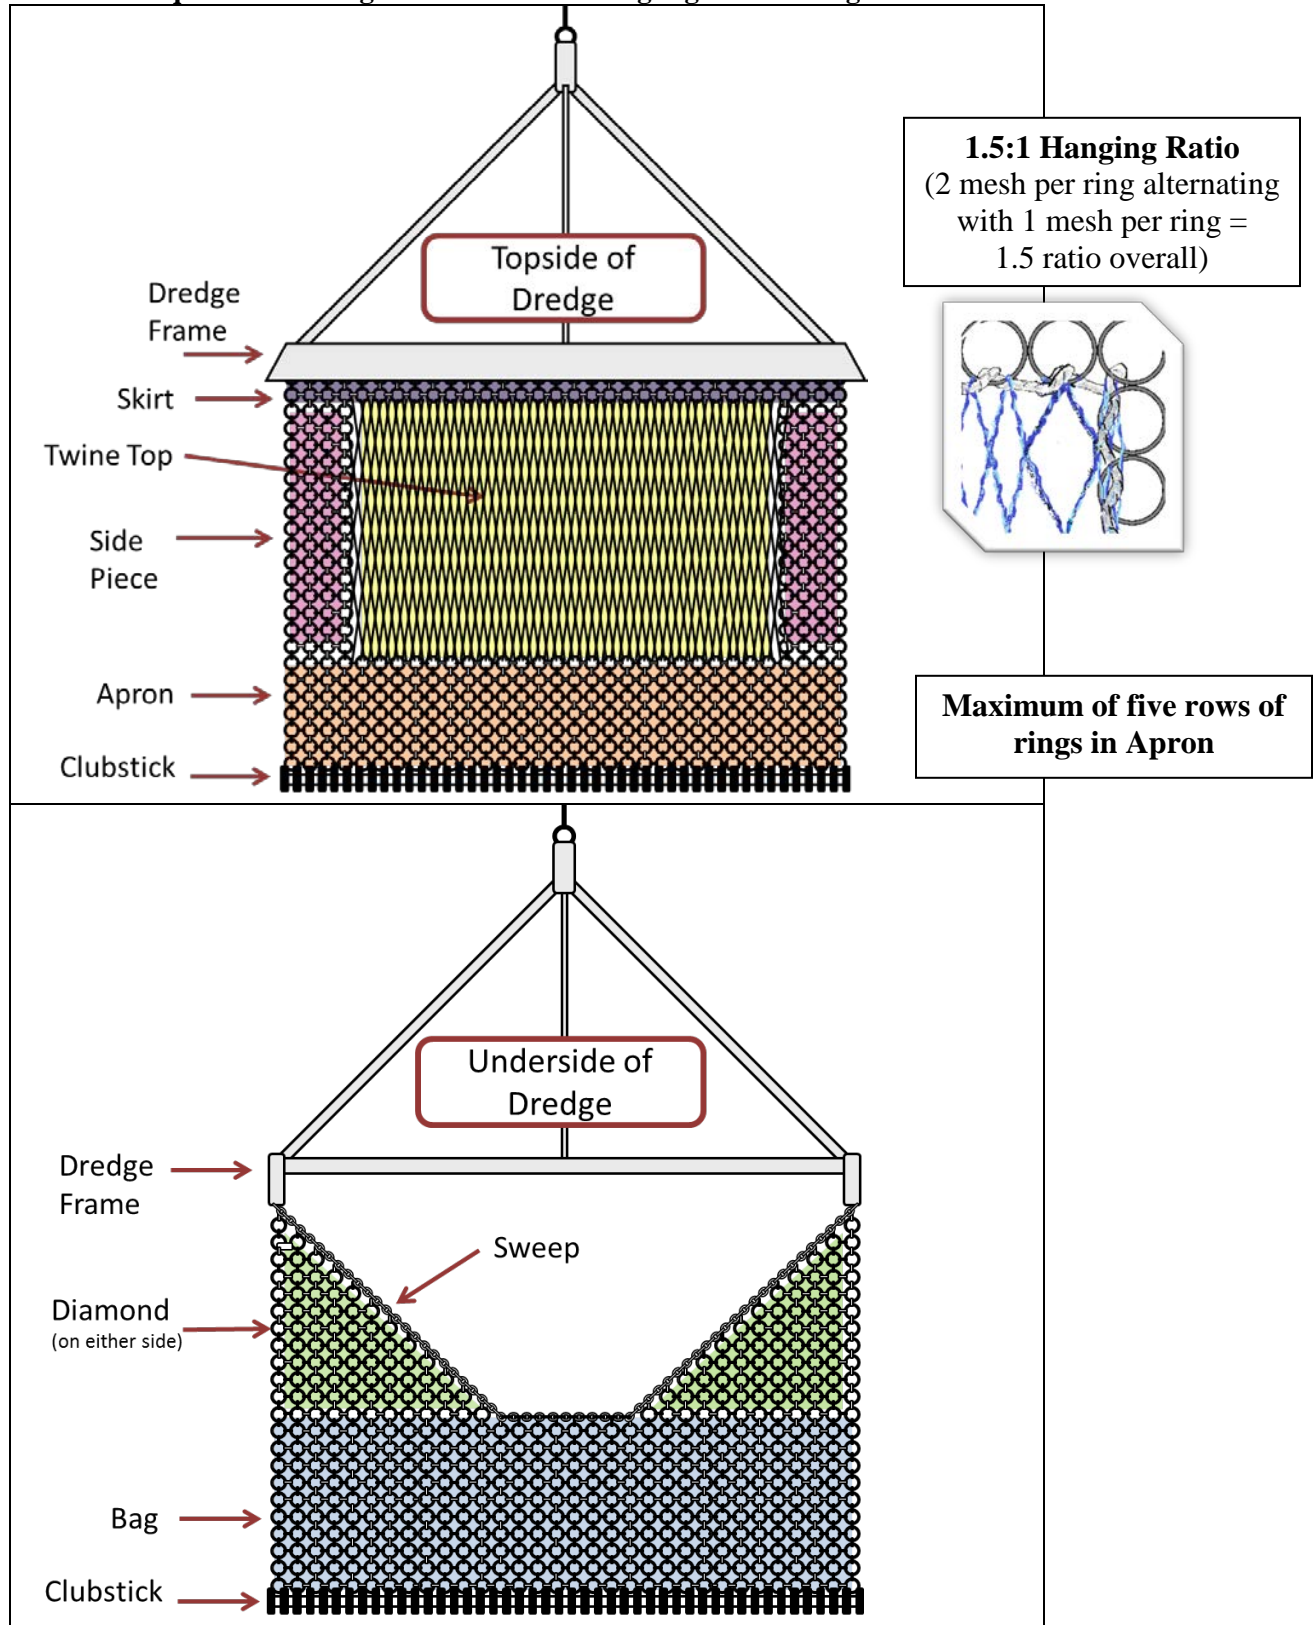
Topside of Dredge

Dredge Frame

Skirt

Twine Top

Side Piece

Apron

Clubstick

**1.5:1 Hanging Ratio**
(2 mesh per ring alternating with 1 mesh per ring = 1.5 ratio overall)

**Maximum of five rows of rings in Apron**

Underside of Dredge

Dredge Frame

Sweep

Diamond
(on either side)

Bag

Clubstick